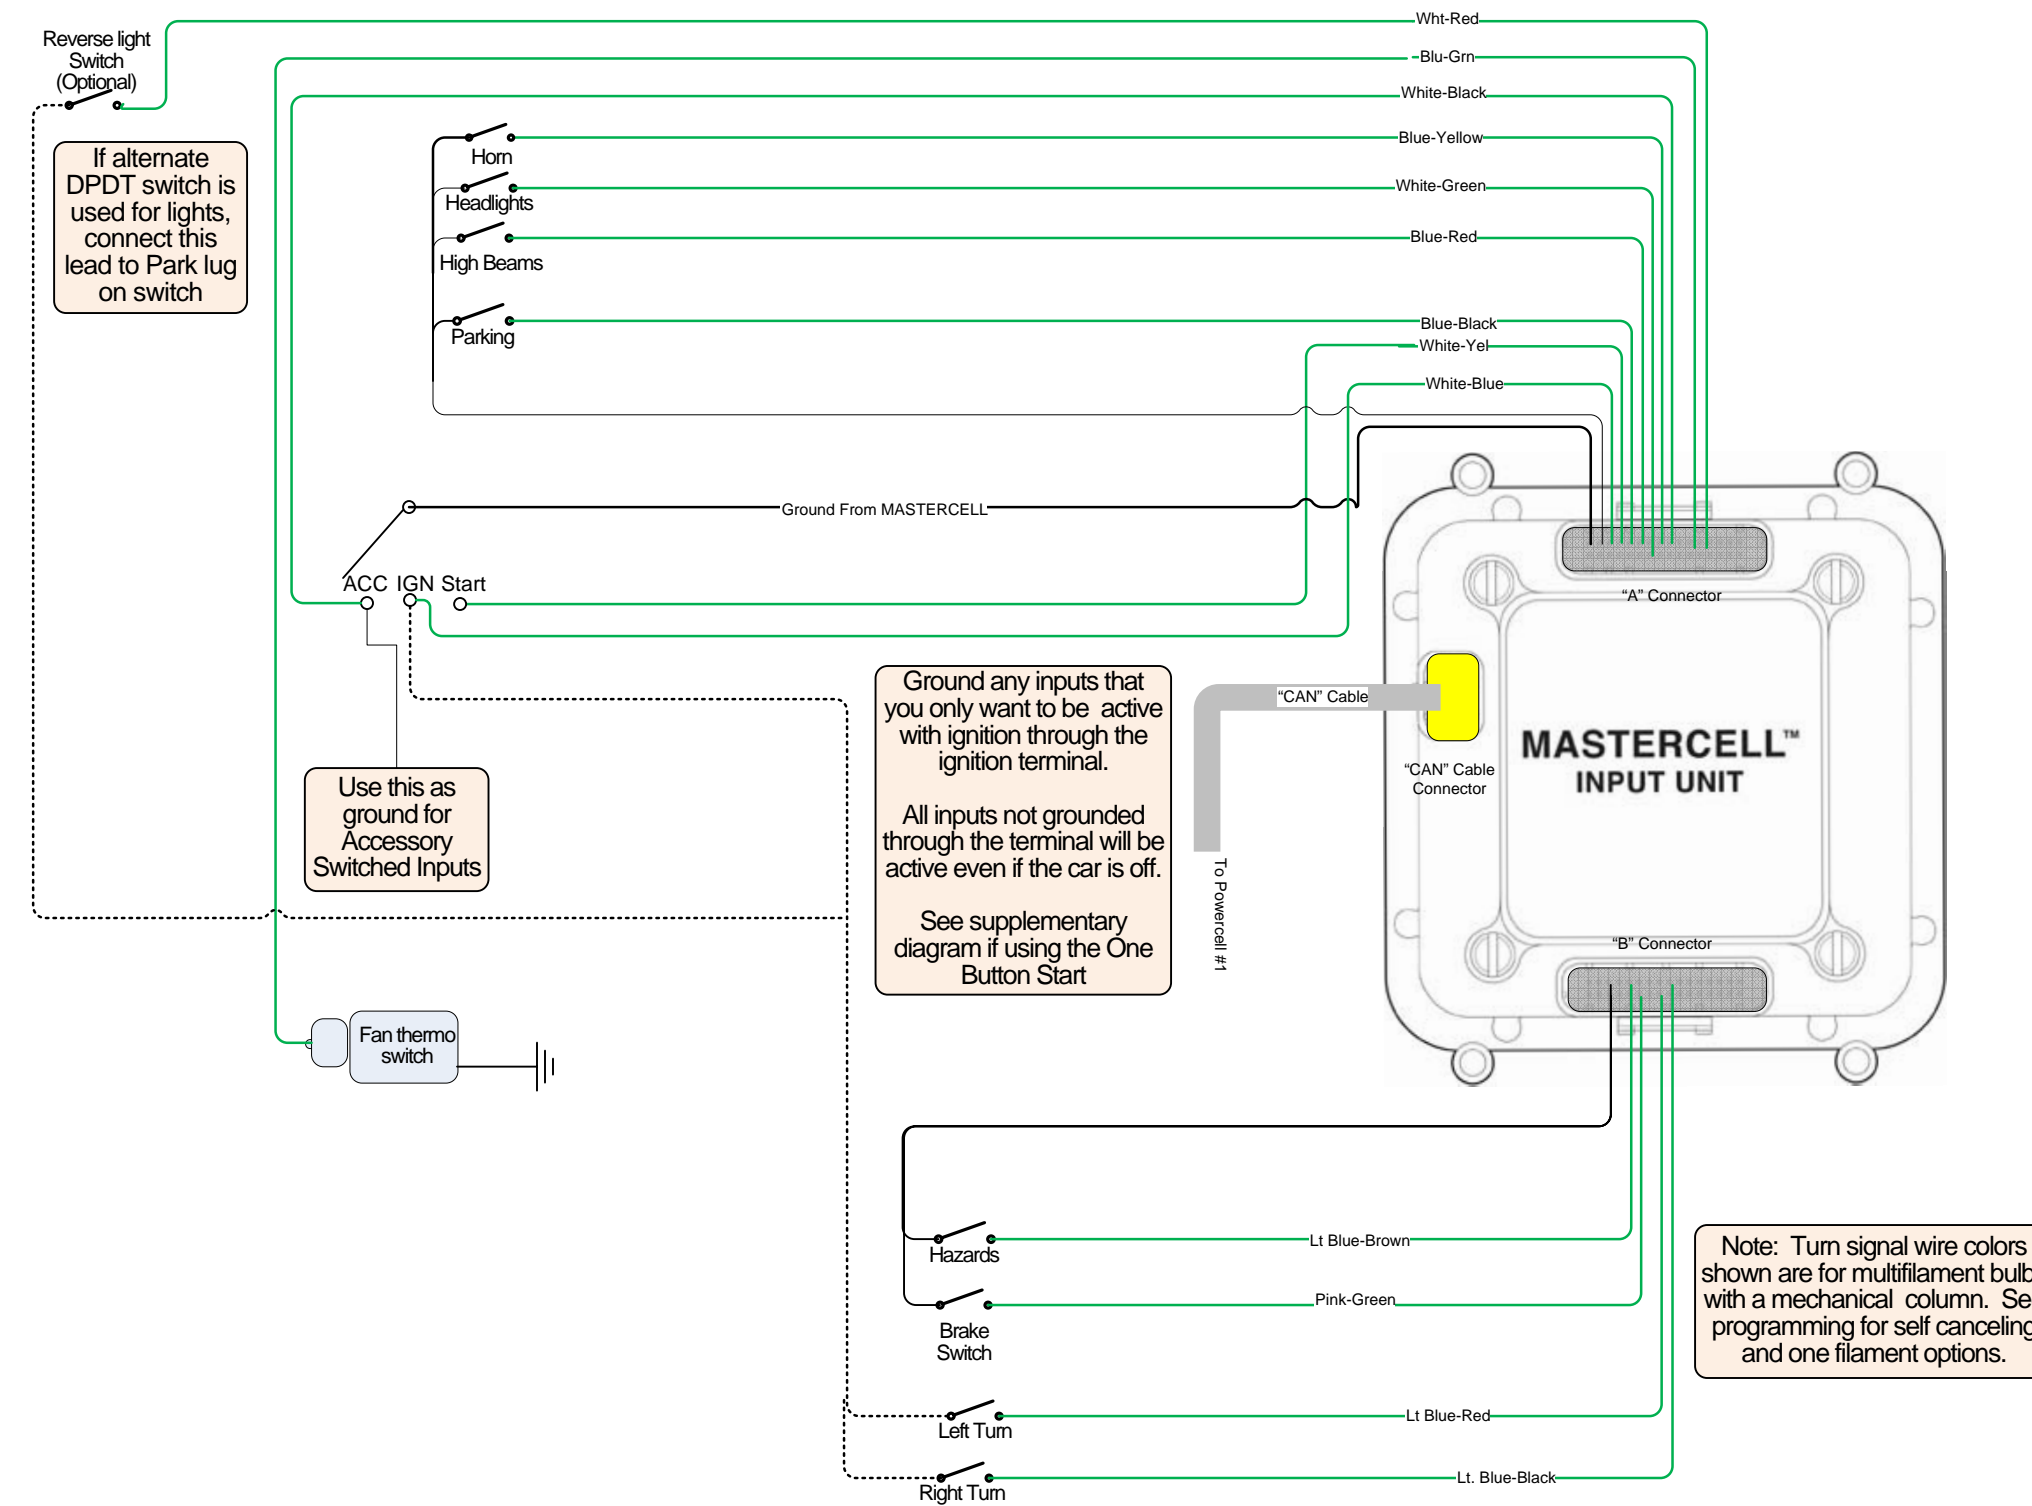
Reverse light Switch (Optional)

Wht-Red

Blu-Grn

White-Black

If alternate DPDT switch is used for lights, connect this lead to Park lug on switch

Horn

Blue-Yellow

Headlights

White-Green

High Beams

Blue-Red

Parking

Blue-Black

White-Yel

White-Blue

Ground From MASTERCELL

ACC IGN Start

"A" Connector

Ground any inputs that you only want to be active with ignition through the ignition terminal.

All inputs not grounded through the terminal will be active even if the car is off.

See supplementary diagram if using the One Button Start

"CAN" Cable

"CAN" Cable Connector

MASTERCELL™ INPUT UNIT

To Powercell #1

Use this as ground for Accessory Switched Inputs

"B" Connector

Fan thermo switch

Hazards

Lt Blue-Brown

Brake Switch

Pink-Green

Note: Turn signal wire colors shown are for multifilament bulb with a mechanical column. Se programming for self canceling and one filament options.

Left Turn

Lt Blue-Red

Right Turn

Lt. Blue-Black